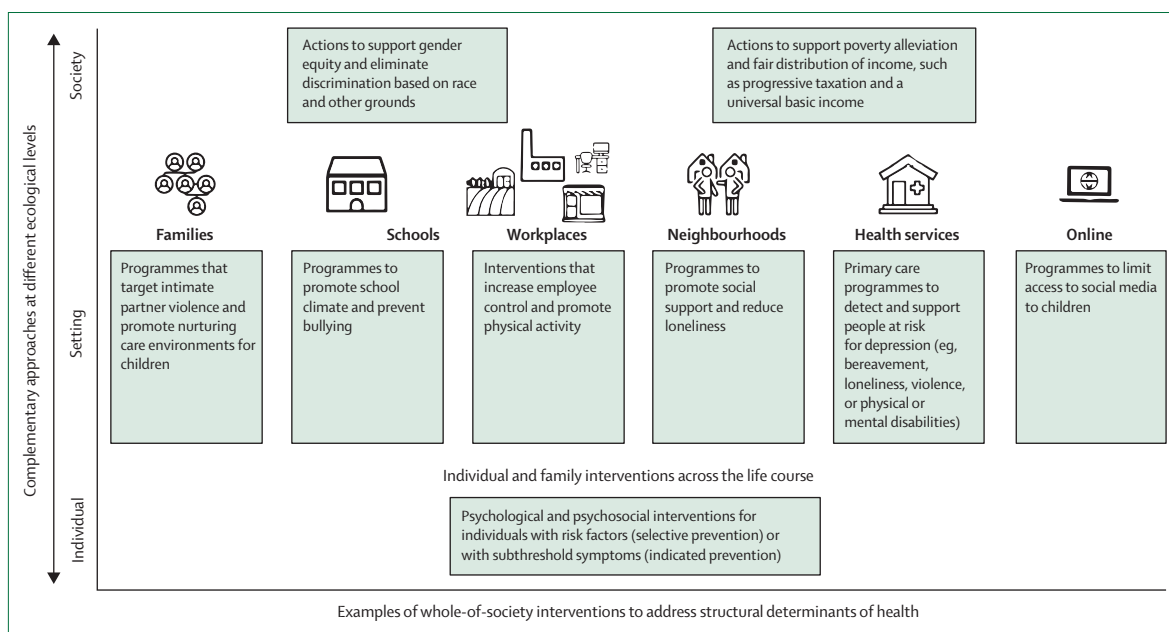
Complementary approaches at different ecological levels

Society

Actions to support gender equity and eliminate discrimination based on race and other grounds

Actions to support poverty alleviation and fair distribution of income, such as progressive taxation and a universal basic income

Setting

Families

Programmes that target intimate partner violence and promote nurturing care environments for children

Schools

Programmes to promote school climate and prevent bullying

Workplaces

Interventions that increase employee control and promote physical activity

Neighbourhoods

Programmes to promote social support and reduce loneliness

Health services

Primary care programmes to detect and support people at risk for depression (eg, bereavement, loneliness, violence, or physical or mental disabilities)

Online

Programmes to limit access to social media to children

Individual and family interventions across the life course

Individual

Psychological and psychosocial interventions for individuals with risk factors (selective prevention) or with subthreshold symptoms (indicated prevention)

Examples of whole-of-society interventions to address structural determinants of health